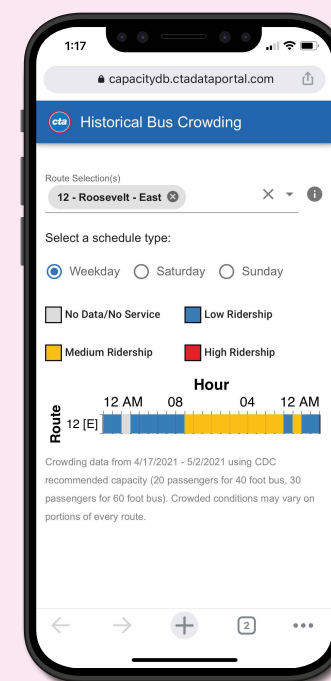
1:17

capacitydb.ctadataportal.com

cta Historical Bus Crowding

Route Selection(s)
12 - Roosevelt - East

Select a schedule type:

Weekday Saturday Sunday

No Data/No Service
Low Ridership
Medium Ridership
High Ridership

Hour
12 AM 08 04 12 AM
Route
12 [E]

Crowding data from 4/17/2021 - 5/2/2021 using CDC recommended capacity (20 passengers for 40 foot bus, 30 passengers for 60 foot bus). Crowded conditions may vary on portions of every route.

2